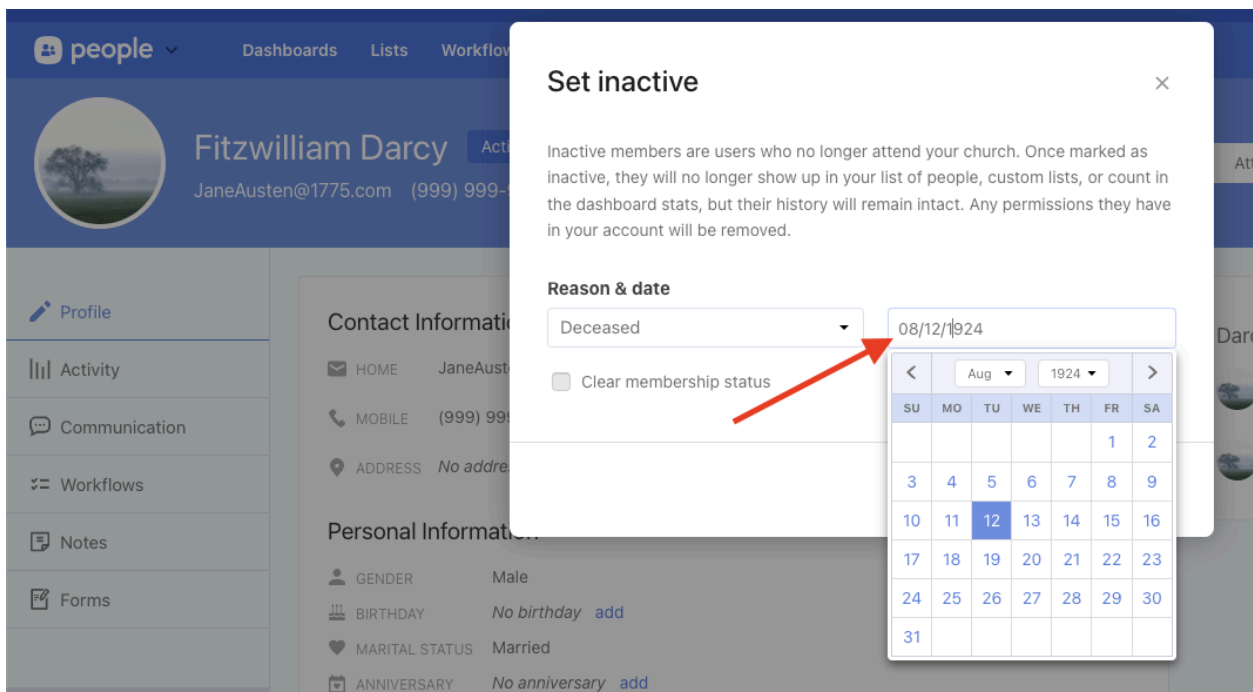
people Dashboards Lists Workflo

Fitzwilliam Darcy Acti
JaneAusten@1775.com (999) 999-

Profile
Activity
Communication
Workflows
Notes
Forms

Contact Informati
HOME JaneAust
MOBILE (999) 99
ADDRESS No addre

Personal Informat
GENDER Male
BIRTHDAY No birthday add
MARITAL STATUS Married
ANNIVERSARY No anniversary add

At
Darc

Set inactive

×

Inactive members are users who no longer attend your church. Once marked as inactive, they will no longer show up in your list of people, custom lists, or count in the dashboard stats, but their history will remain intact. Any permissions they have in your account will be removed.

Reason & date

Deceased

08/12/1924

Clear membership status

Aug 1924

| SU | MO | TU | WE | TH | FR | SA |
|---|---|---|---|---|---|---|
| | | | | | 1 | 2 |
| 3 | 4 | 5 | 6 | 7 | 8 | 9 |
| 10 | 11 | 12 | 13 | 14 | 15 | 16 |
| 17 | 18 | 19 | 20 | 21 | 22 | 23 |
| 24 | 25 | 26 | 27 | 28 | 29 | 30 |
| 31 | | | | | | |